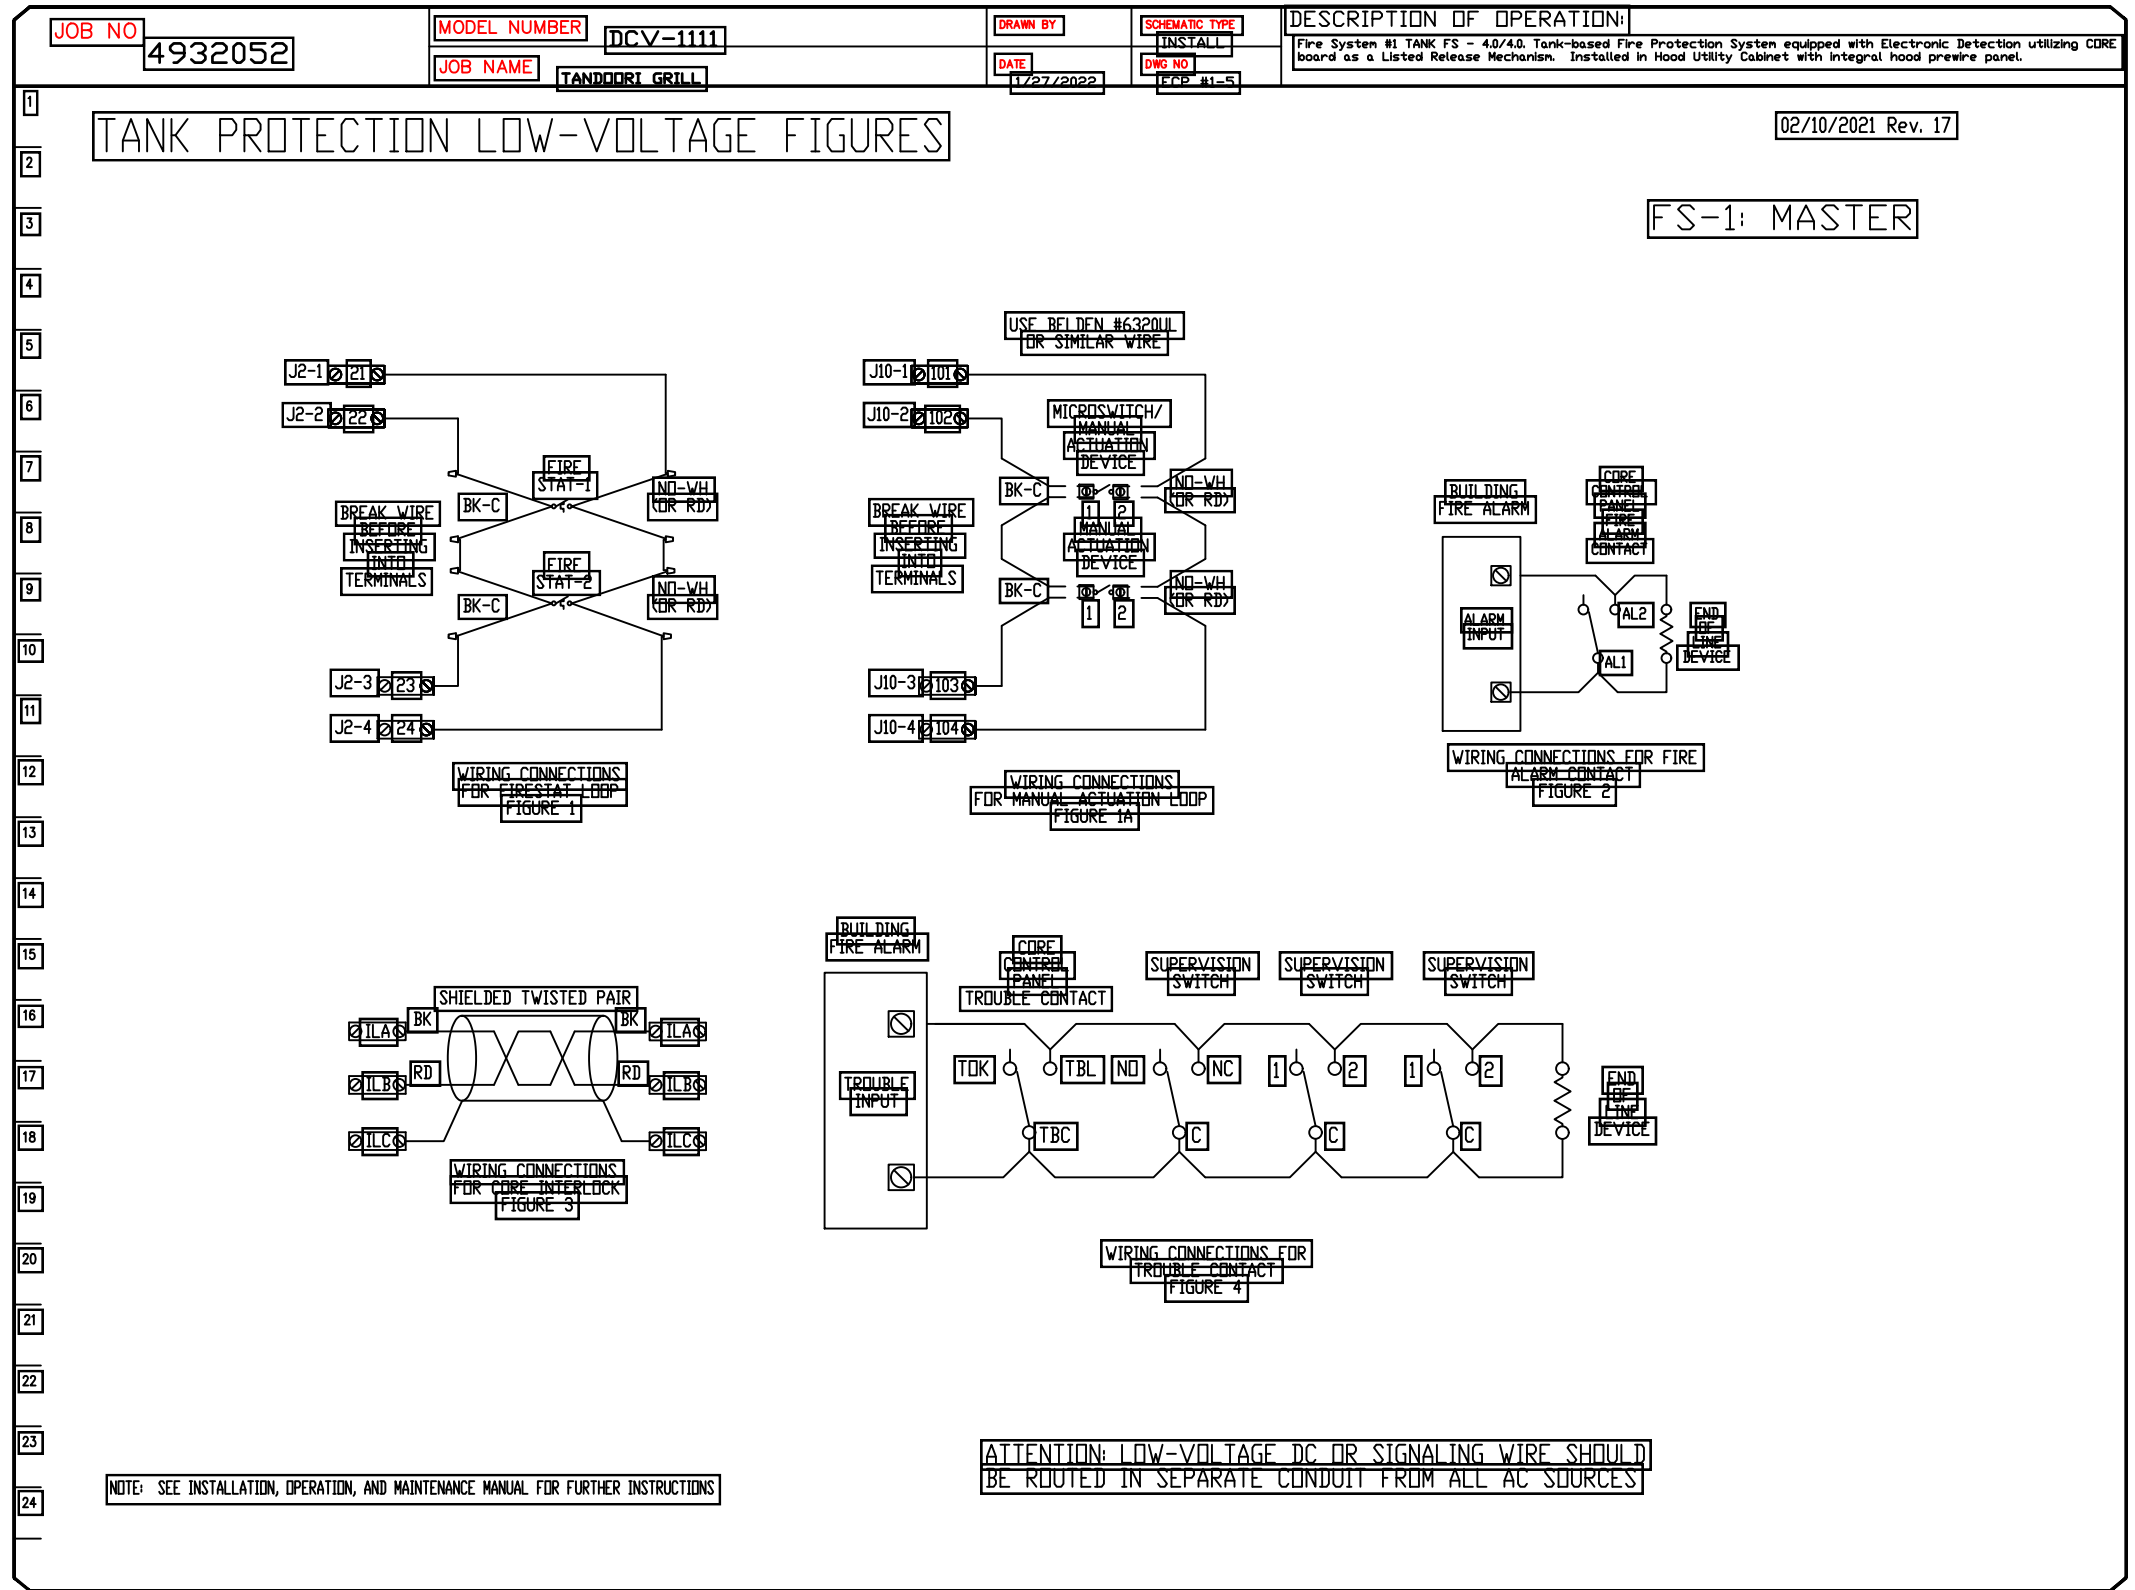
JOB NO 4932052

MODEL NUMBER DCV-1111

JOB NAME TANDOORI GRILL

DRAWN BY

DATE 1/27/2022

SCHEMATIC TYPE INSTALL

DWG NO ECP #1-5

DESCRIPTION OF OPERATION:
Fire System #1 TANK FS - 4.0/4.0. Tank-based Fire Protection System equipped with Electronic Detection utilizing CORE board as a Listed Release Mechanism. Installed in Hood Utility Cabinet with integral hood prewire panel.

1 2 3 4 5 6 7 8 9 10 11 12 13 14 15 16 17 18 19 20 21 22 23 24

TANK PROTECTION LOW-VOLTAGE FIGURES

02/10/2021 Rev. 17

FS-1: MASTER

J2-1 21
J2-2 22
FIRE STAT-1
BK-C
NO-WH (OR RD)
BREAK WIRE BEFORE INSERTING INTO TERMINALS
FIRE STAT-2
BK-C
NO-WH (OR RD)
J2-3 23
J2-4 24
WIRING CONNECTIONS FOR FIRESTAT LOOP FIGURE 1

USE BELDEN #6320UL OR SIMILAR WIRE
J10-1 101
J10-2 102
MICROSWITCH/ MANUAL ACTUATION DEVICE
BK-C
NO-WH (OR RD)
1 2
BREAK WIRE BEFORE INSERTING INTO TERMINALS
MANUAL ACTUATION DEVICE
BK-C
NO-WH (OR RD)
1 2
J10-3 103
J10-4 104
WIRING CONNECTIONS FOR MANUAL ACTUATION LOOP FIGURE 1A

BUILDING FIRE ALARM
CORE CONTROL PANEL FIRE ALARM CONTACT
ALARM INPUT
AL2
AL1
END OF LINE DEVICE
WIRING CONNECTIONS FOR FIRE ALARM CONTACT FIGURE 2

SHIELDED TWISTED PAIR
ILA BK BK ILA
ILB RD RD ILB
ILC ILC
WIRING CONNECTIONS FOR CORE INTERLOCK FIGURE 3

BUILDING FIRE ALARM
CORE CONTROL PANEL TROUBLE CONTACT
SUPERVISION SWITCH
SUPERVISION SWITCH
SUPERVISION SWITCH
TROUBLE INPUT
TOK TBL NO NC 1 2 1 2
TBC C C C
END OF LINE DEVICE
WIRING CONNECTIONS FOR TROUBLE CONTACT FIGURE 4

NOTE: SEE INSTALLATION, OPERATION, AND MAINTENANCE MANUAL FOR FURTHER INSTRUCTIONS

ATTENTION: LOW-VOLTAGE DC OR SIGNALING WIRE SHOULD BE ROUTED IN SEPARATE CONDUIT FROM ALL AC SOURCES